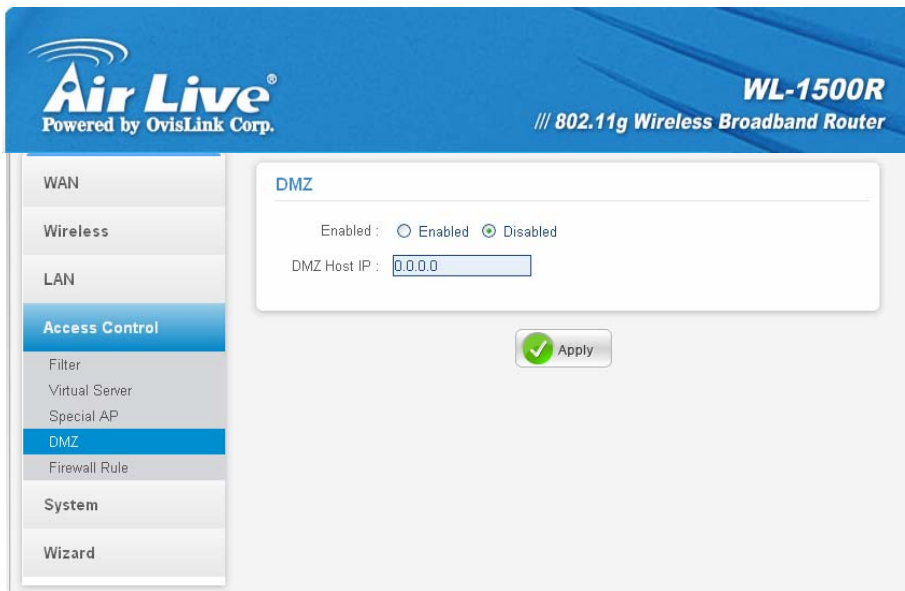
Air Live®
Powered by OvisLink Corp.

WL-1500R
/// 802.11g Wireless Broadband Router

WAN
Wireless
LAN
Access Control
Filter
Virtual Server
Special AP
DMZ
Firewall Rule
System
Wizard

DMZ

Enabled : Enabled Disabled

DMZ Host IP : 0.0.0.0

Apply